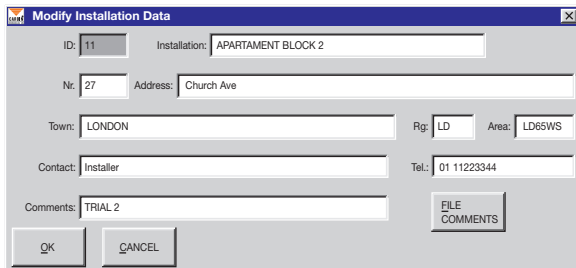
Modify Installation Data

ID: 11 Installation: APARTAMENT BLOCK 2

Nr. 27 Address: Church Ave

Town: LONDON Rg: LD Area: LD65WS

Contact: Installer Tel.: 01 11223344

Comments: TRIAL 2 FILE COMMENTS

OK CANCEL